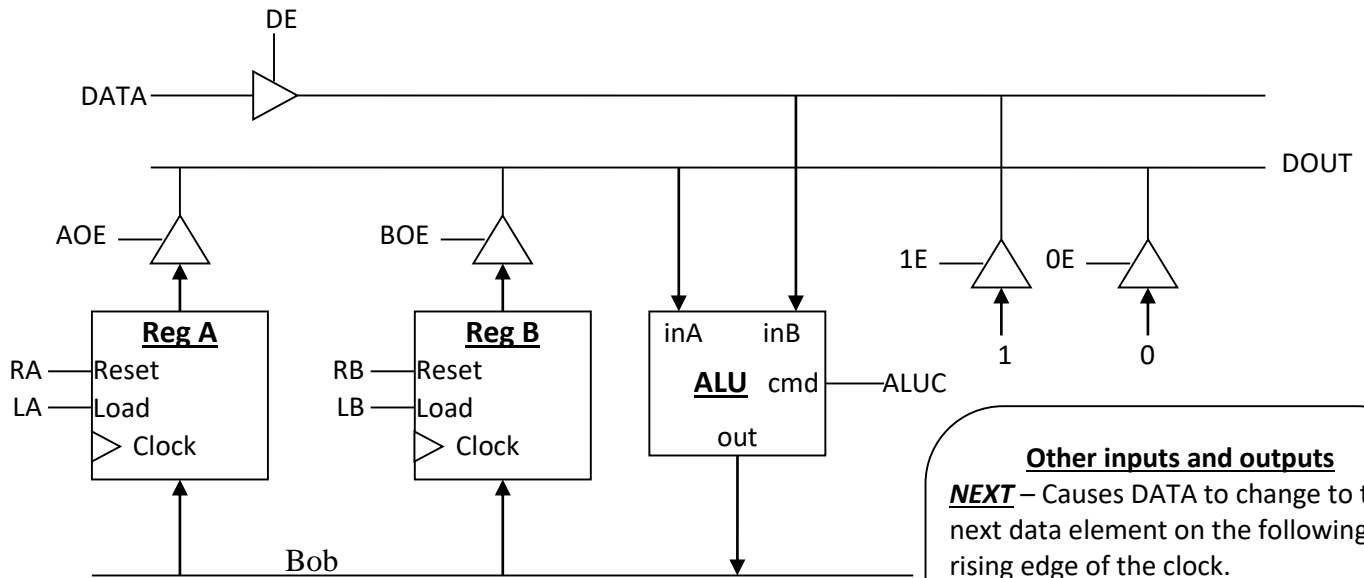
DE

DATA

DOUT

AOE

BOE

1E

0E

1

0

Reg A

RA Reset

LA Load

Clock

Reg B

RB Reset

LB Load

Clock

inA inB

ALU cmd ALUC

out

Bob

Other inputs and outputs

*NEXT* – Causes DATA to change to t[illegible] next data element on the following rising edge of the clock.